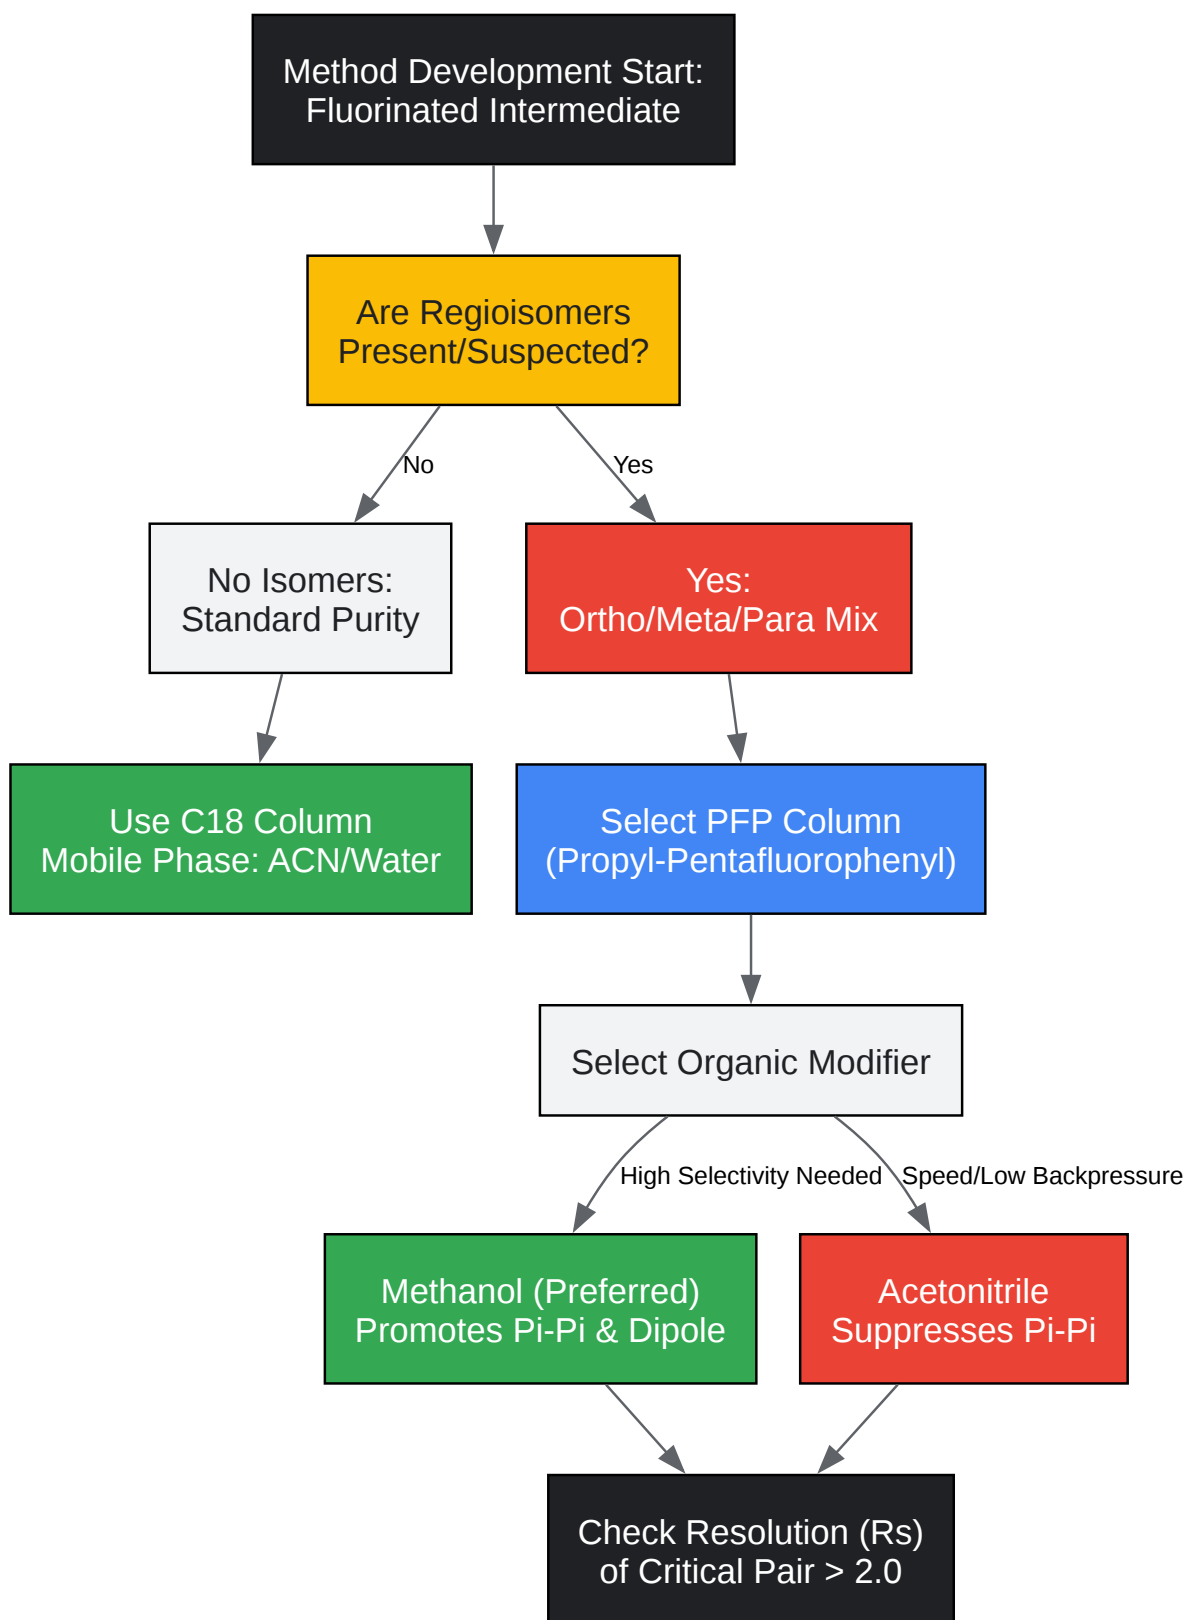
Method Development Start:
Fluorinated Intermediate

Are Regioisomers
Present/Suspected?

No

Yes

No Isomers:
Standard Purity

Yes:
Ortho/Meta/Para Mix

Use C18 Column
Mobile Phase: ACN/Water

Select PFP Column
(Propyl-Pentafluorophenyl)

Select Organic Modifier

High Selectivity Needed

Speed/Low Backpressure

Methanol (Preferred)
Promotes Pi-Pi & Dipole

Acetonitrile
Suppresses Pi-Pi

Check Resolution (Rs)
of Critical Pair > 2.0